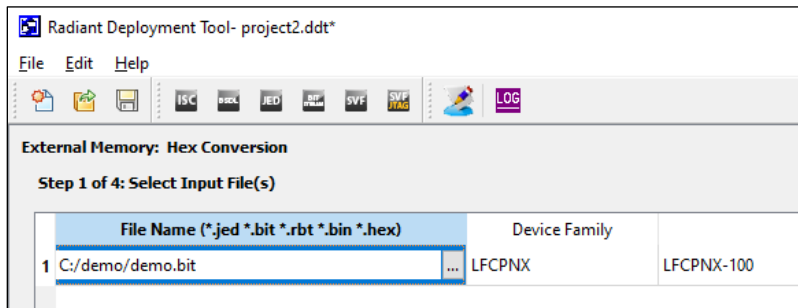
Radiant Deployment Tool- project2.ddt*

File Edit Help

ISC BSDL JED BIT STREAM SVF SVF JTAG LOG

External Memory: Hex Conversion

Step 1 of 4: Select Input File(s)

| | File Name (*.jed *.bit *.rbt *.bin *.hex) | Device Family | |
|---|---|---|---|
| 1 | C:/demo/demo.bit ... | LFCPNX | LFCPNX-100 |